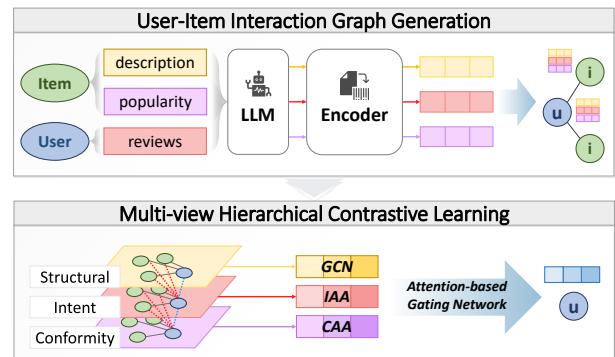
User-Item Interaction Graph Generation

Item

User

description

popularity

reviews

LLM

Encoder

i

u

i

Multi-view Hierarchical Contrastive Learning

Structural

Intent

Conformity

GCN

IAA

CAA

Attention-based Gating Network

u